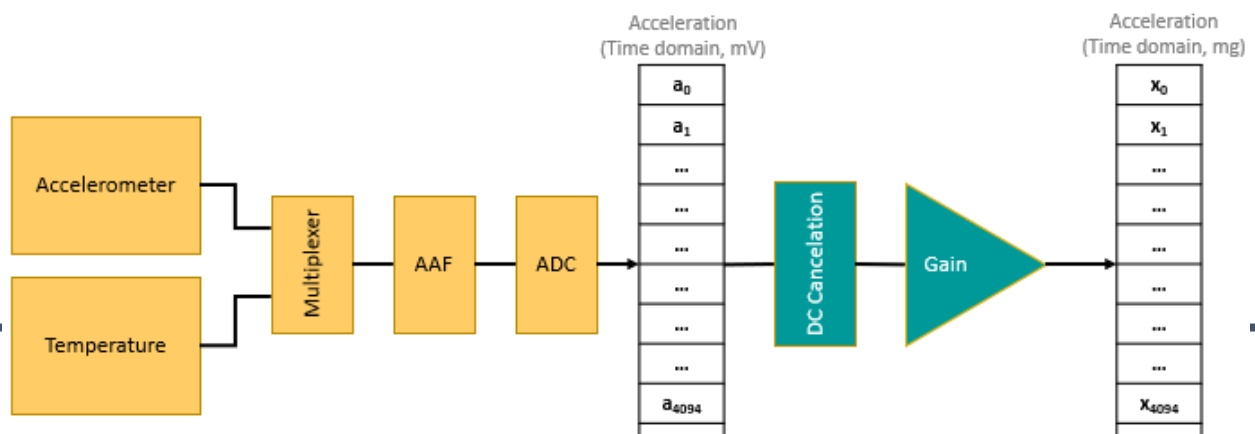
Accelerometer

Temperature

Multiplexer

AAF

ADC

Acceleration
(Time domain, mV)

$a_0$
$a_1$
...
...
...
...
...
...
...
$a_{4094}$

DC Cancelation

Gain

Acceleration
(Time domain, mg)

$x_0$
$x_1$
...
...
...
...
...
...
...
$x_{4094}$